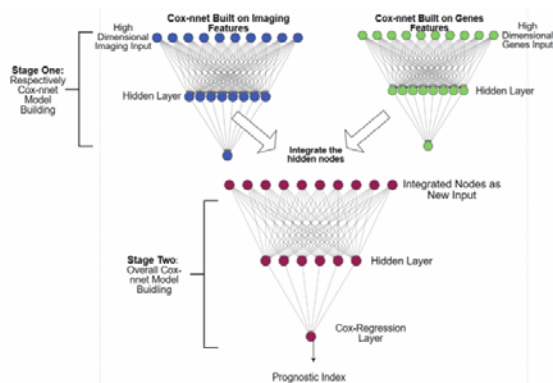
Cox-nnet Built on Imaging Features

Cox-nnet Built on Genes Features

High Dimensional Imaging Input

High Dimensional Genes Input

Stage One: Respectively Cox-nnet Model Building

Hidden Layer

Hidden Layer

Integrate the hidden nodes

Integrated Nodes as New Input

Stage Two: Overall Cox-nnet Model Building

Hidden Layer

Cox-Regression Layer

Prognostic Index